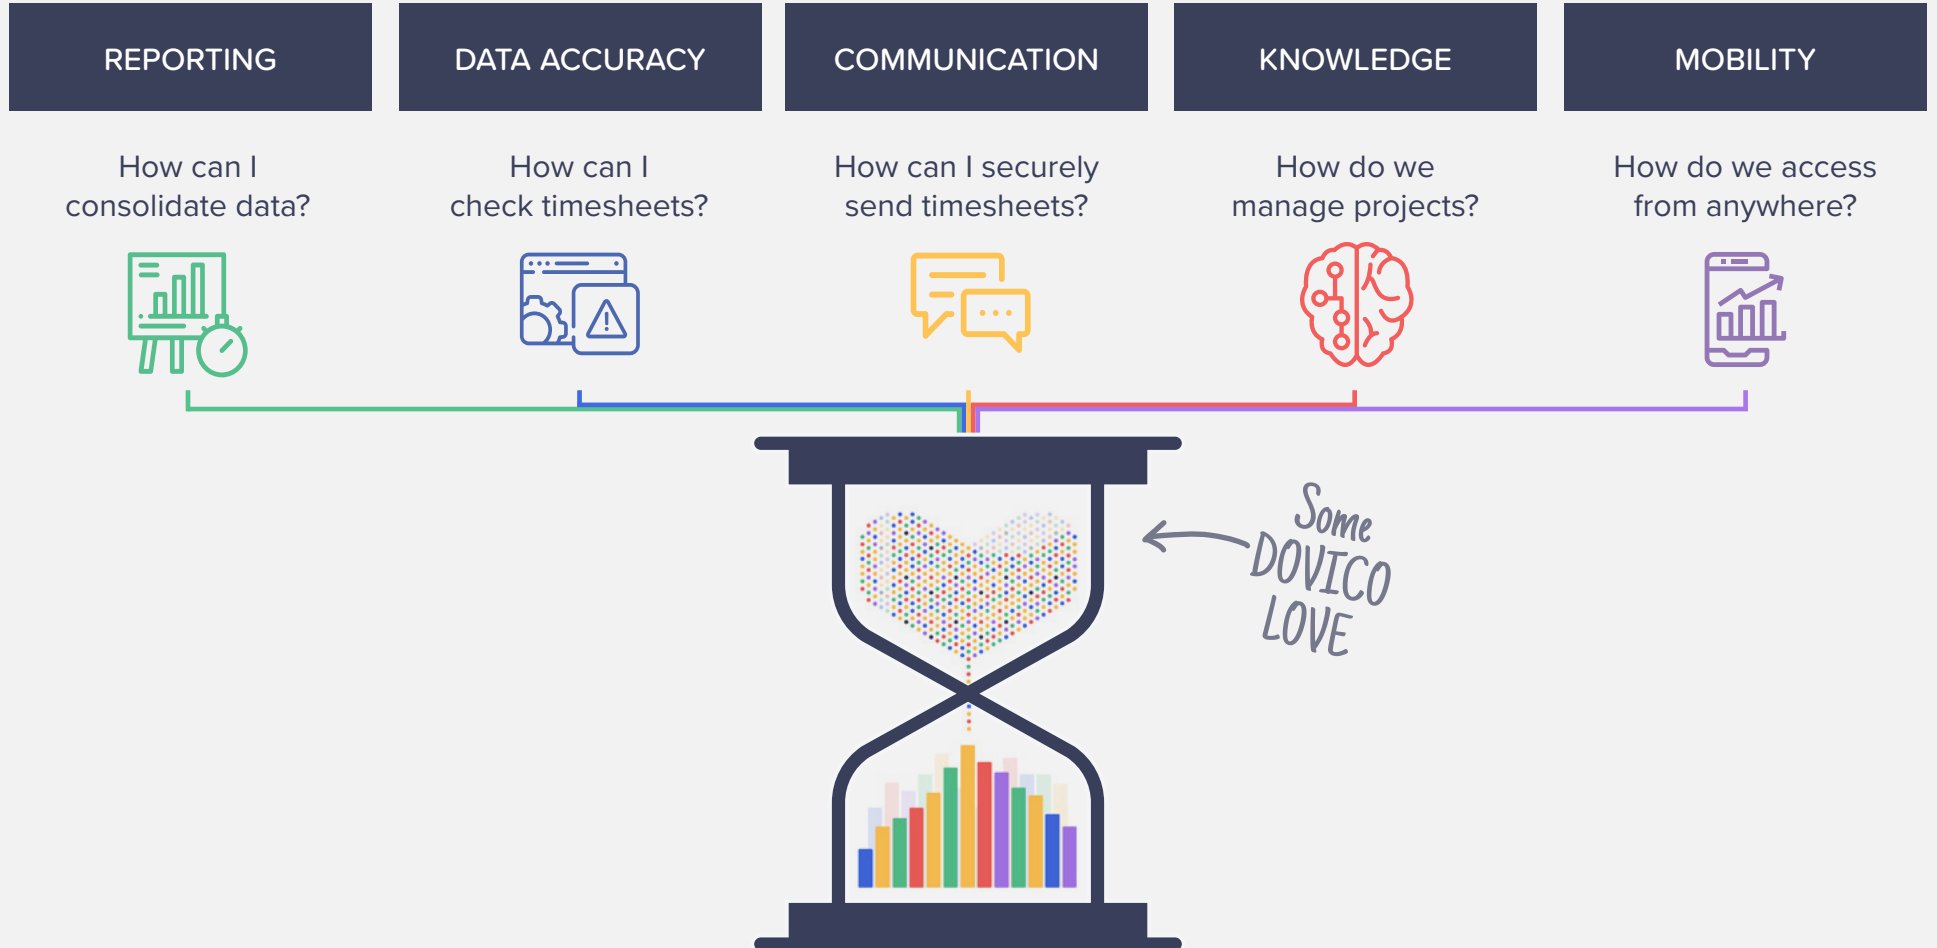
REPORTING

How can I consolidate data?

DATA ACCURACY

How can I check timesheets?

COMMUNICATION

How can I securely send timesheets?

KNOWLEDGE

How do we manage projects?

MOBILITY

How do we access from anywhere?

Some DOVICO LOVE